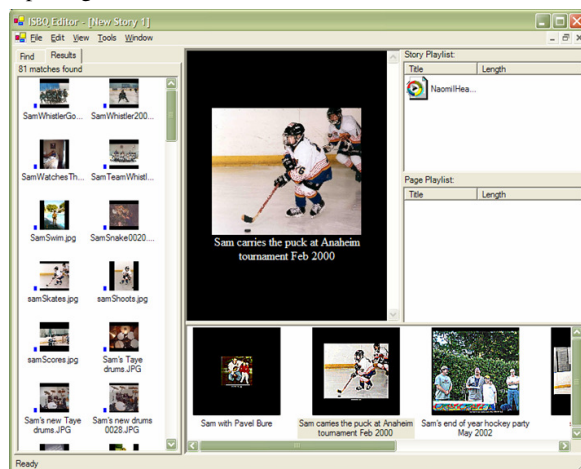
ISBQ Editor - [New Story 1]

File Edit View Tools Window

Find Results

81 matches found

SamWhistlerGo... SamWhistler200...

SamWatchesTh... SamTeamWhistl...

SamSwim.jpg SamSnake0020....

samSkates.jpg samShoots.jpg

samScores.jpg Sam's Taye drums.JPG

Sam's new Taye drums.JPG Sam's new drums 0028.JPG

Sam carries the puck at Anaheim tournament Feb 2000

Story Playlist:

| Title | Length |
|---|---|
| NaomiHea... | |

Page Playlist:

| Title | Length |
|---|---|

Sam with Pavel Bure

Sam carries the puck at Anaheim tournament Feb 2000

Sam's end of year hockey party May 2002

Ready